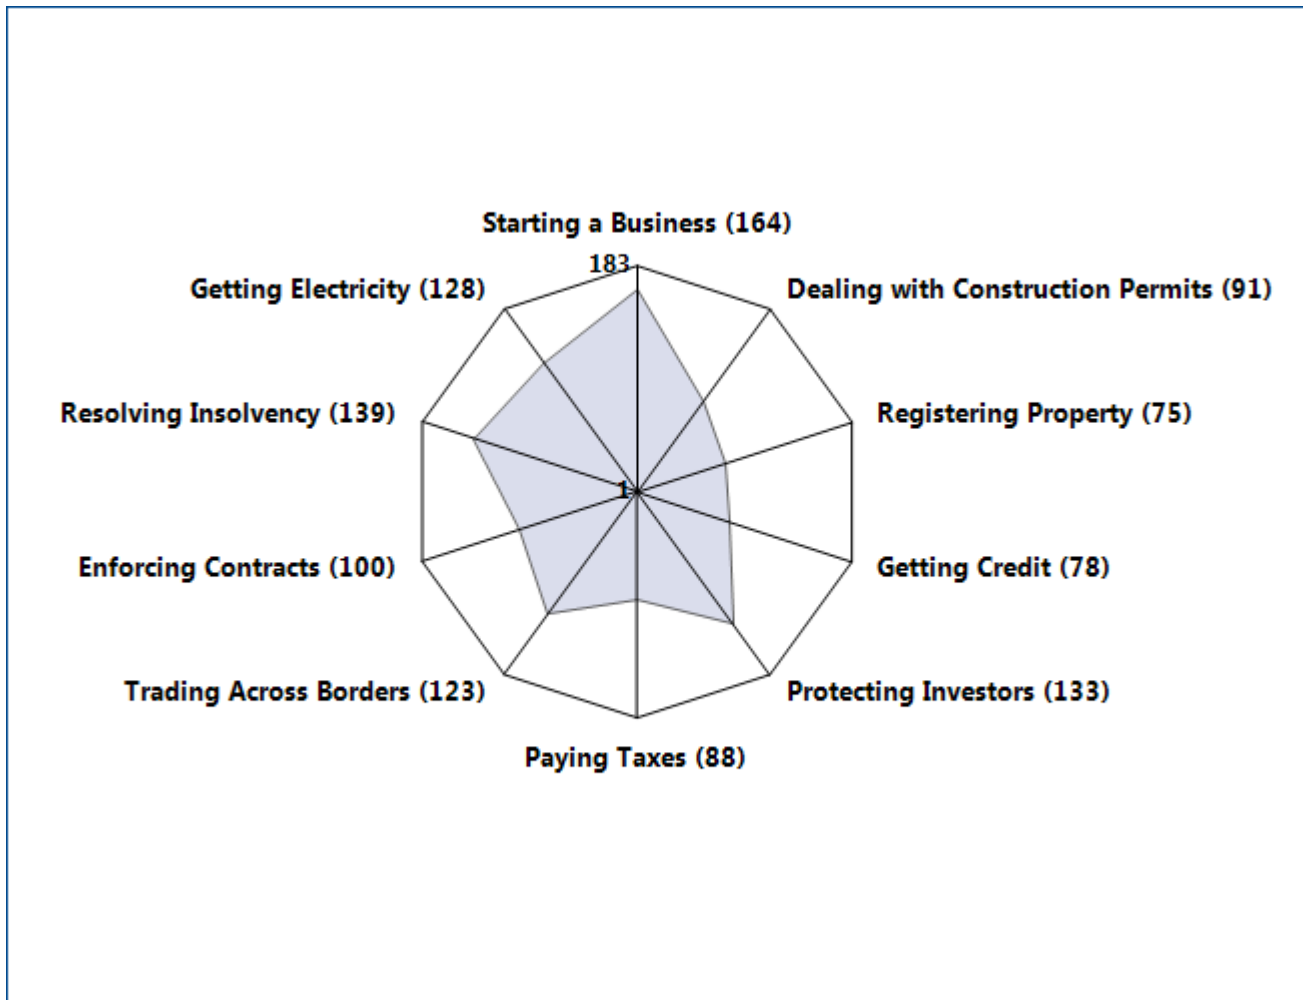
Starting a Business (164)

183

Getting Electricity (128)

Dealing with Construction Permits (91)

Resolving Insolvency (139)

Registering Property (75)

1

Enforcing Contracts (100)

Getting Credit (78)

Trading Across Borders (123)

Protecting Investors (133)

Paying Taxes (88)